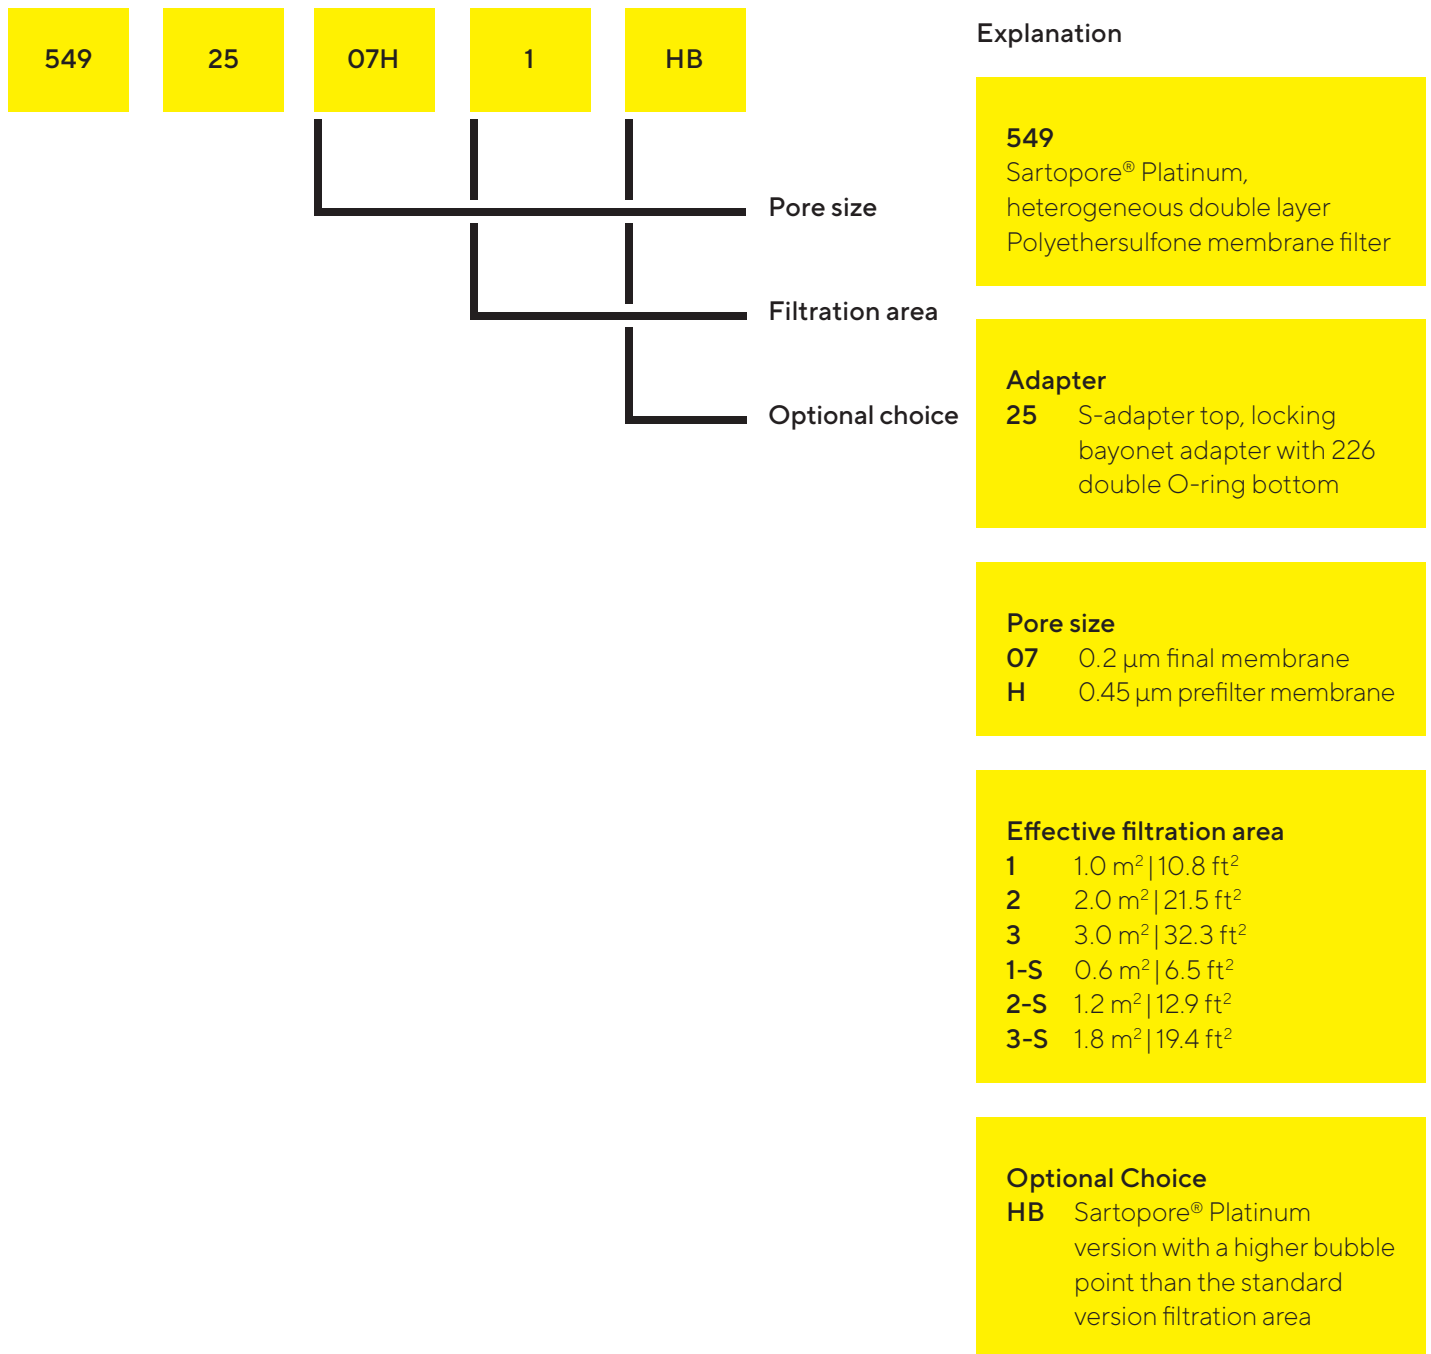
549 25 07H 1 HB

Pore size

Filtration area

Optional choice

Explanation

549
Sartopore® Platinum, heterogeneous double layer Polyethersulfone membrane filter

Adapter
25 S-adapter top, locking bayonet adapter with 226 double O-ring bottom

Pore size
07 0.2 µm final membrane
H 0.45 µm prefilter membrane

Effective filtration area
1 1.0 $m^2$ | 10.8 $ft^2$
2 2.0 $m^2$ | 21.5 $ft^2$
3 3.0 $m^2$ | 32.3 $ft^2$
1-S 0.6 $m^2$ | 6.5 $ft^2$
2-S 1.2 $m^2$ | 12.9 $ft^2$
3-S 1.8 $m^2$ | 19.4 $ft^2$

Optional Choice
HB Sartopore® Platinum version with a higher bubble point than the standard version filtration area